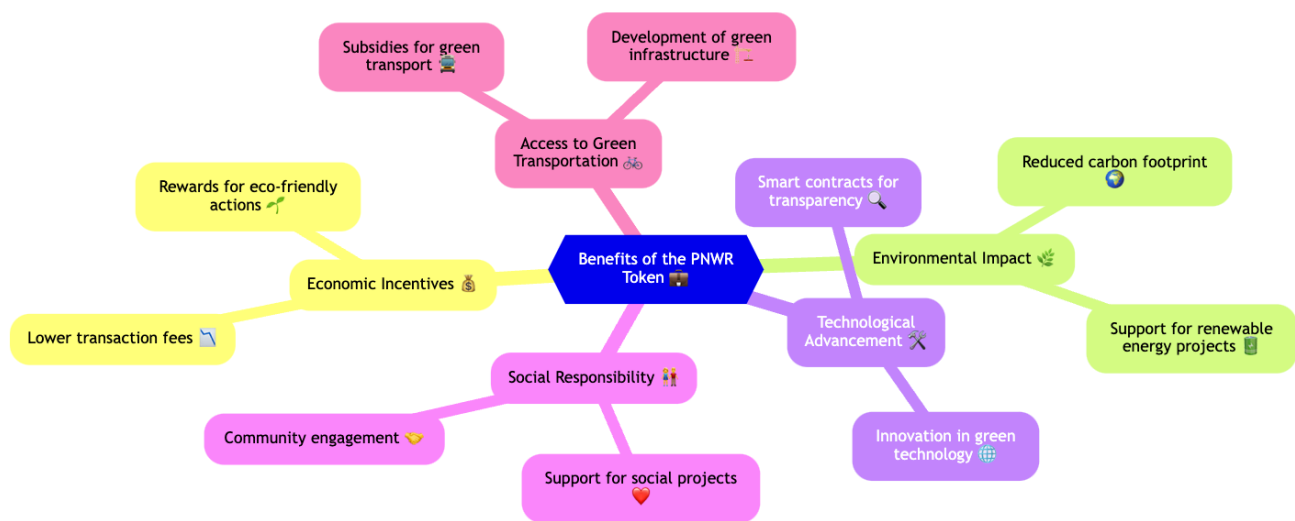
Benefits of the PNWR Token 💼

Access to Green Transportation 🚲

Subsidies for green transport 🚍

Development of green infrastructure 🏗️

Environmental Impact 🌿

Reduced carbon footprint 🌍

Support for renewable energy projects 🔋

Technological Advancement ⚒️

Smart contracts for transparency 🔍

Innovation in green technology 🌐

Social Responsibility 👫

Community engagement 🤝

Support for social projects ❤️

Economic Incentives 💰

Rewards for eco-friendly actions 🌱

Lower transaction fees 📉